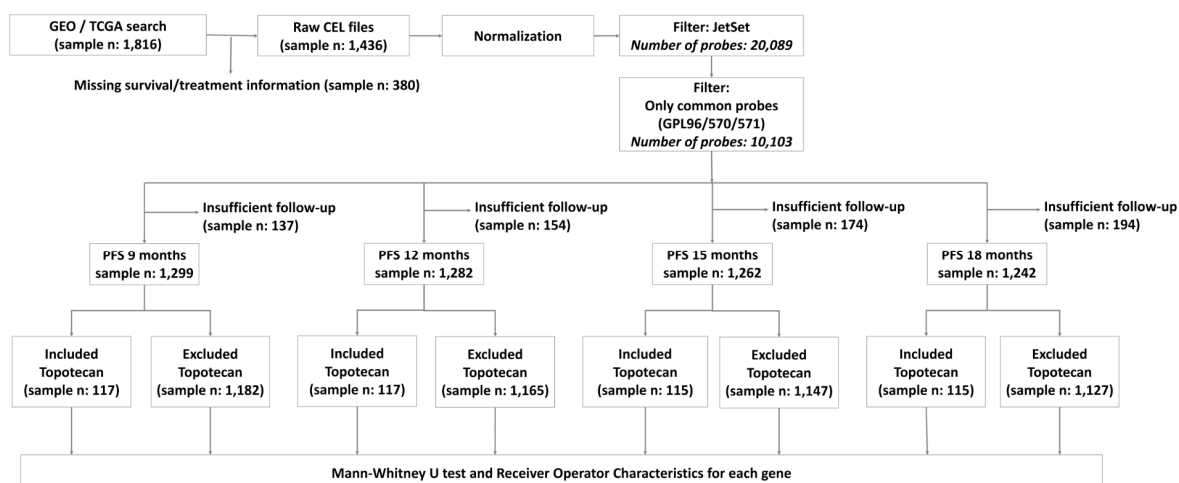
GEO / TCGA search
(sample n: 1,816)

Raw CEL files
(sample n: 1,436)

Normalization

Filter: JetSet
*Number of probes: 20,089*

Missing survival/treatment information (sample n: 380)

Filter:
Only common probes
(GPL96/570/571)
*Number of probes: 10,103*

Insufficient follow-up
(sample n: 137)

PFS 9 months
sample n: 1,299

Included
Topotecan
(sample n: 117)

Excluded
Topotecan
(sample n: 1,182)

Insufficient follow-up
(sample n: 154)

PFS 12 months
sample n: 1,282

Included
Topotecan
(sample n: 117)

Excluded
Topotecan
(sample n: 1,165)

Insufficient follow-up
(sample n: 174)

PFS 15 months
sample n: 1,262

Included
Topotecan
(sample n: 115)

Excluded
Topotecan
(sample n: 1,147)

Insufficient follow-up
(sample n: 194)

PFS 18 months
sample n: 1,242

Included
Topotecan
(sample n: 115)

Excluded
Topotecan
(sample n: 1,127)

Mann-Whitney U test and Receiver Operator Characteristics for each gene